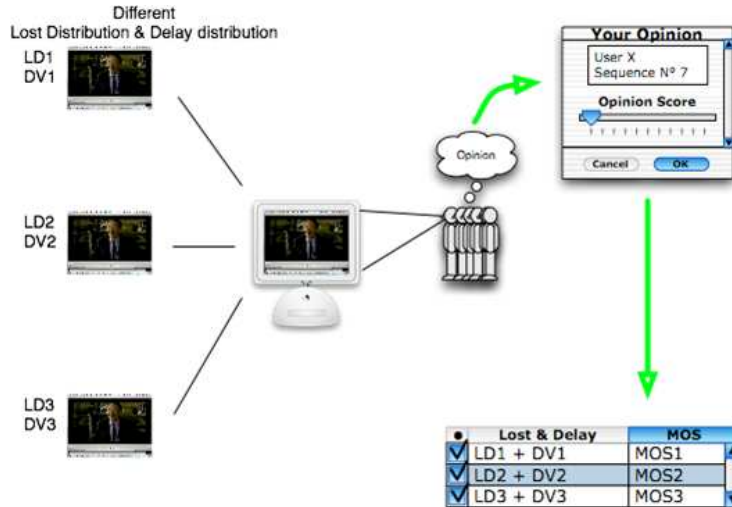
Different
Lost Distribution & Delay distribution

LD1
DV1

LD2
DV2

LD3
DV3

Opinion

Your Opinion
User X
Sequence N° 7
Opinion Score
Cancel
OK

| ● | Lost & Delay | MOS |
|---|---|---|
| ✓ | LD1 + DV1 | MOS1 |
| ✓ | LD2 + DV2 | MOS2 |
| ✓ | LD3 + DV3 | MOS3 |